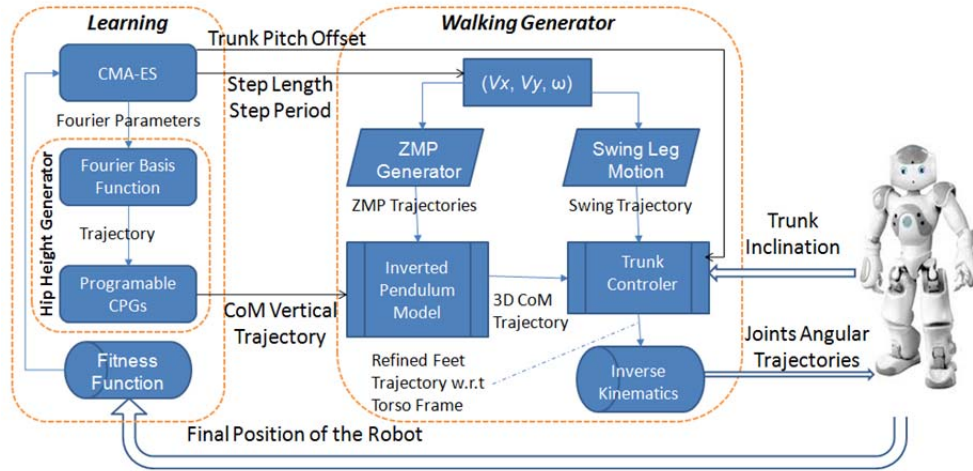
Learning

Walking Generator

Trunk Pitch Offset

CMA-ES

Step Length
Step Period

(Vx, Vy, ω)

Fourier Parameters

Hip Height Generator

Fourier Basis Function

Trajectory

Programable CPGs

ZMP Generator

ZMP Trajectories

Swing Leg Motion

Swing Trajectory

Trunk Inclination

Inverted Pendulum Model

3D CoM Trajectory

Trunk Controler

CoM Vertical Trajectory

Fitness Function

Refined Feet Trajectory w.r.t Torso Frame

Inverse Kinematics

Joints Angular Trajectories

Final Position of the Robot